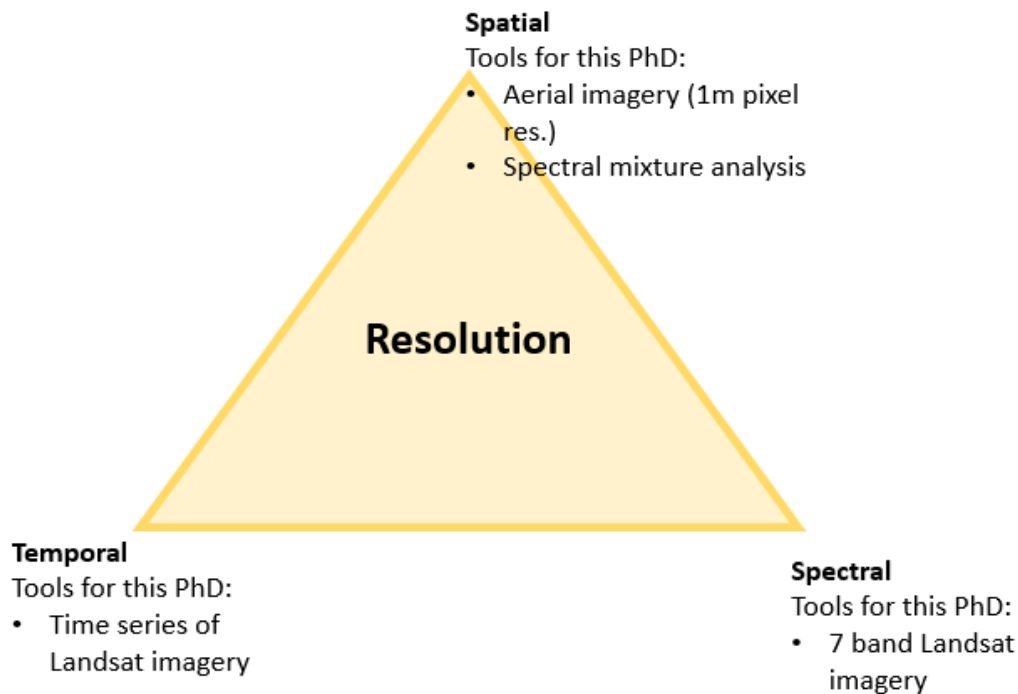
**Spatial**
Tools for this PhD:
- Aerial imagery (1m pixel res.)
- Spectral mixture analysis

**Resolution**

**Temporal**
Tools for this PhD:
- Time series of Landsat imagery

**Spectral**
Tools for this PhD:
- 7 band Landsat imagery